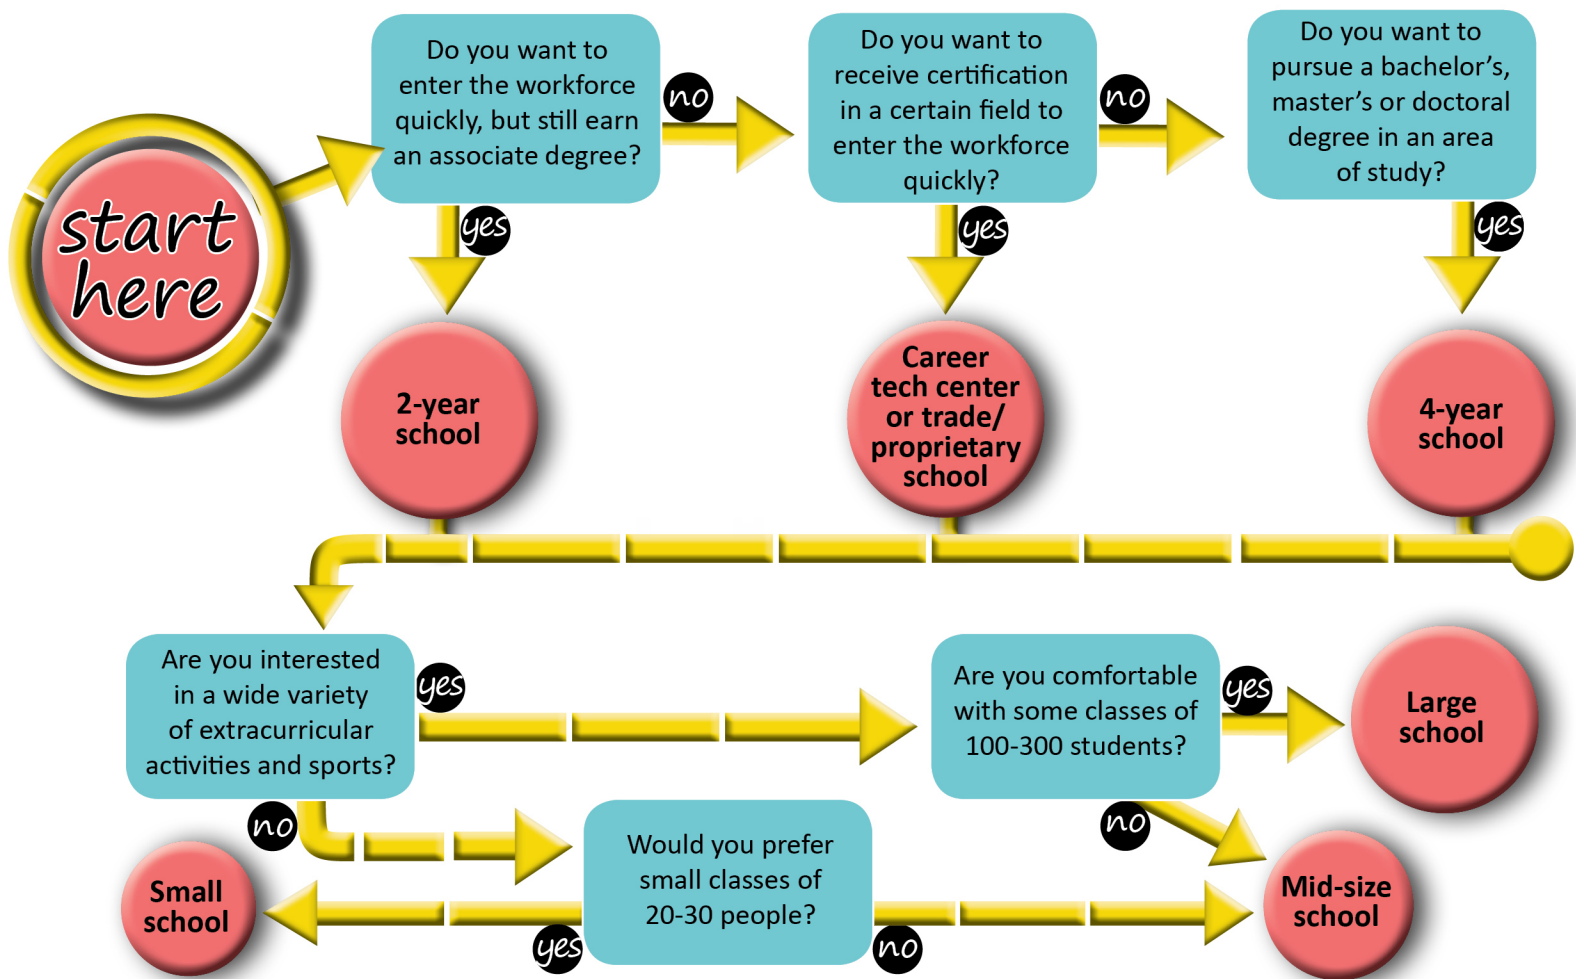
start here

Do you want to enter the workforce quickly, but still earn an associate degree?

no

Do you want to receive certification in a certain field to enter the workforce quickly?

no

Do you want to pursue a bachelor's, master's or doctoral degree in an area of study?

yes

yes

yes

2-year school

Career tech center or trade/ proprietary school

4-year school

Are you interested in a wide variety of extracurricular activities and sports?

yes

Are you comfortable with some classes of 100-300 students?

yes

Large school

no

no

Would you prefer small classes of 20-30 people?

Small school

yes

no

Mid-size school